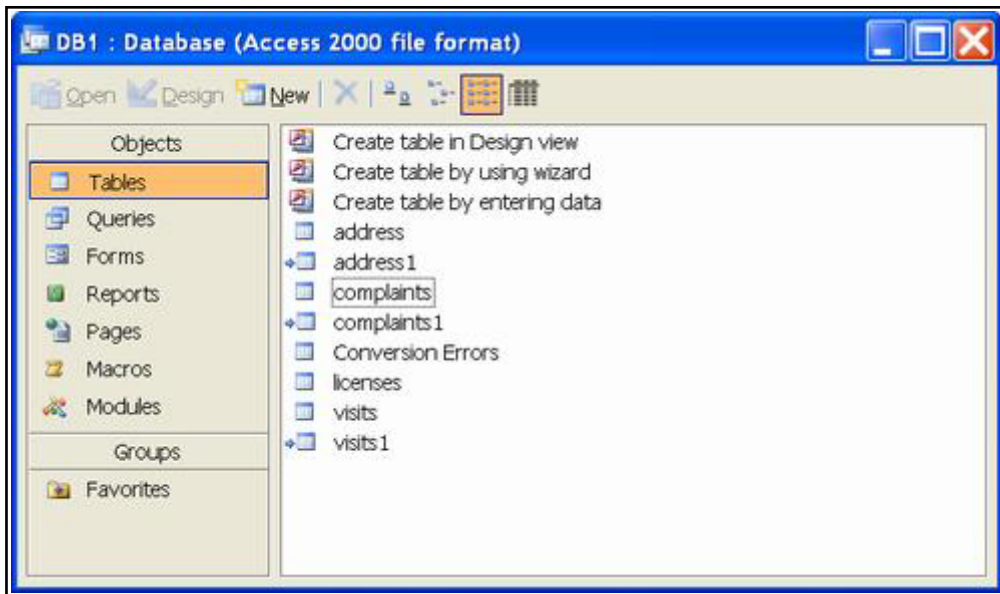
DB1 : Database (Access 2000 file format)

Open Design New

Objects
Tables
Queries
Forms
Reports
Pages
Macros
Modules
Groups
Favorites

Create table in Design view
Create table by using wizard
Create table by entering data
address
address1
complaints
complaints1
Conversion Errors
licenses
visits
visits1